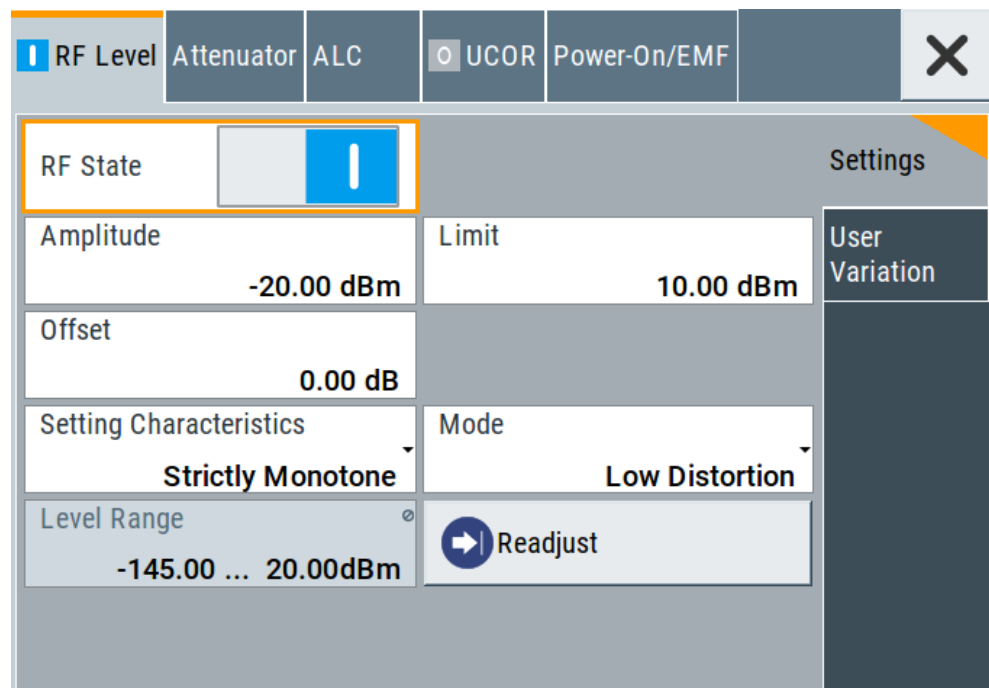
RF Level Attenuator ALC O UCOR Power-On/EMF ✕

RF State

Settings

User Variation

Amplitude
-20.00 dBm

Limit
10.00 dBm

Offset
0.00 dB

Setting Characteristics
Strictly Monotone

Mode
Low Distortion

Level Range
-145.00 ... 20.00dBm

Readjust